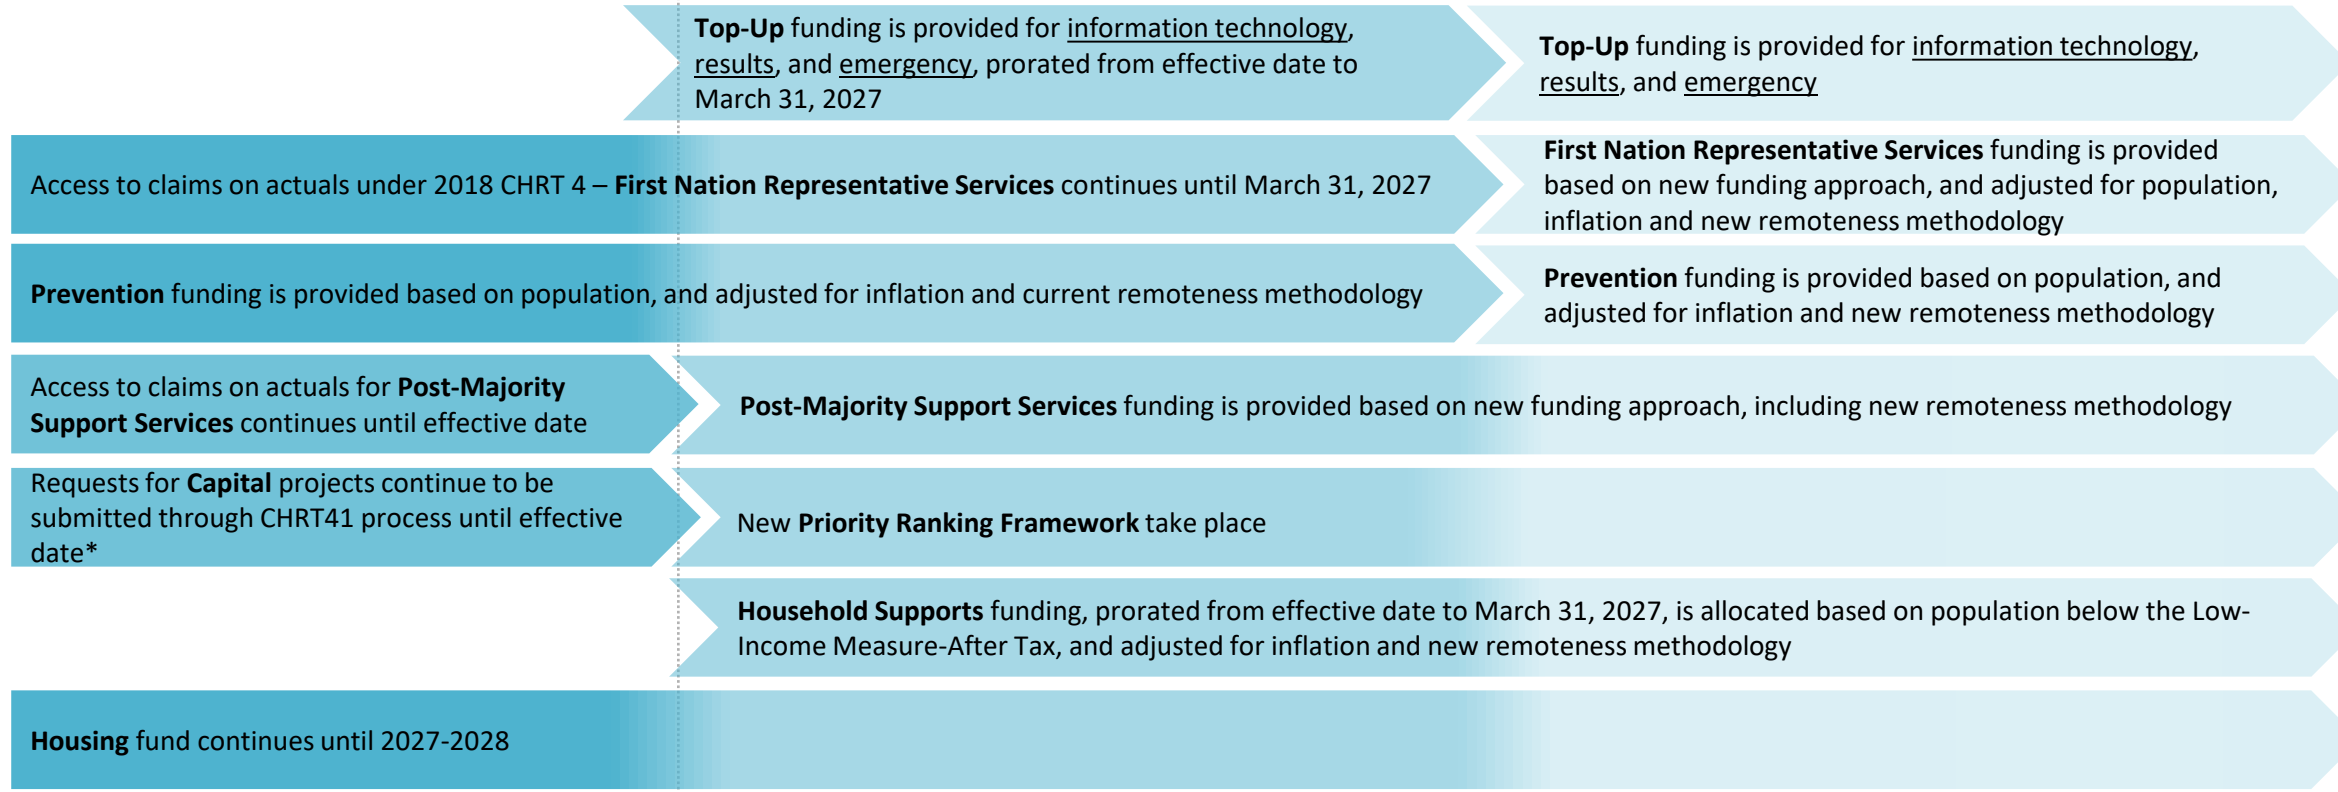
**Top-Up** funding is provided for information technology, results, and emergency, prorated from effective date to March 31, 2027

**Top-Up** funding is provided for information technology, results, and emergency

Access to claims on actuals under 2018 CHRT 4 – **First Nation Representative Services** continues until March 31, 2027

**First Nation Representative Services** funding is provided based on new funding approach, and adjusted for population, inflation and new remoteness methodology

**Prevention** funding is provided based on population, and adjusted for inflation and current remoteness methodology

**Prevention** funding is provided based on population, and adjusted for inflation and new remoteness methodology

Access to claims on actuals for **Post-Majority Support Services** continues until effective date

**Post-Majority Support Services** funding is provided based on new funding approach, including new remoteness methodology

Requests for **Capital** projects continue to be submitted through CHRT41 process until effective date*

New **Priority Ranking Framework** take place

**Household Supports** funding, prorated from effective date to March 31, 2027, is allocated based on population below the Low-Income Measure-After Tax, and adjusted for inflation and new remoteness methodology

**Housing** fund continues until 2027-2028